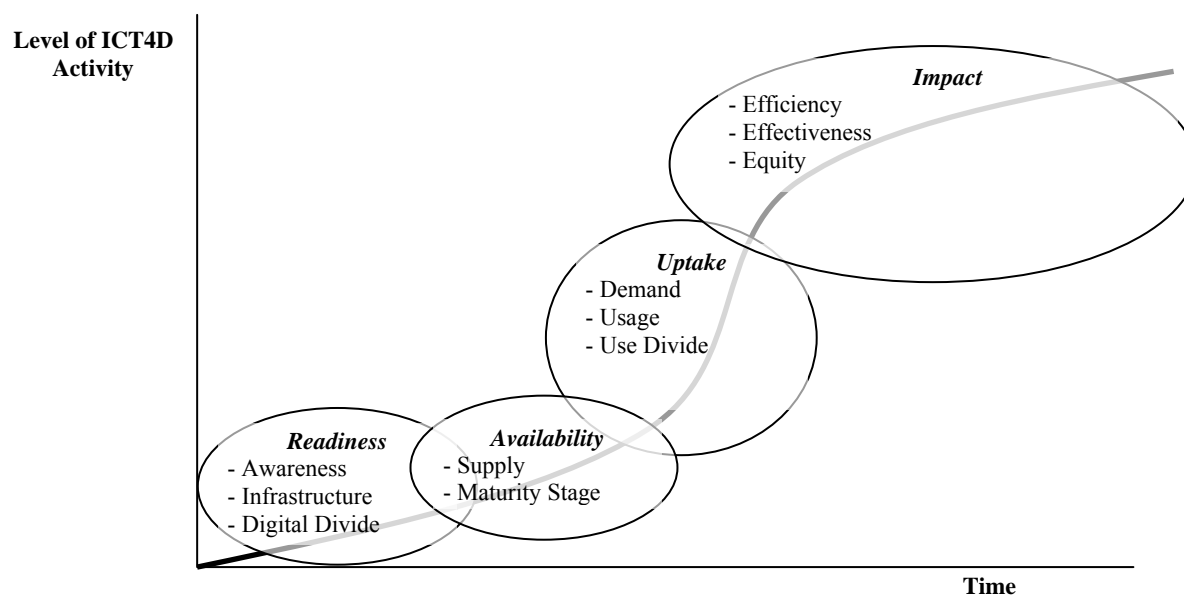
Level of ICT4D Activity

Impact
- Efficiency
- Effectiveness
- Equity

Uptake
- Demand
- Usage
- Use Divide

Readiness
- Awareness
- Infrastructure
- Digital Divide

Availability
- Supply
- Maturity Stage

Time